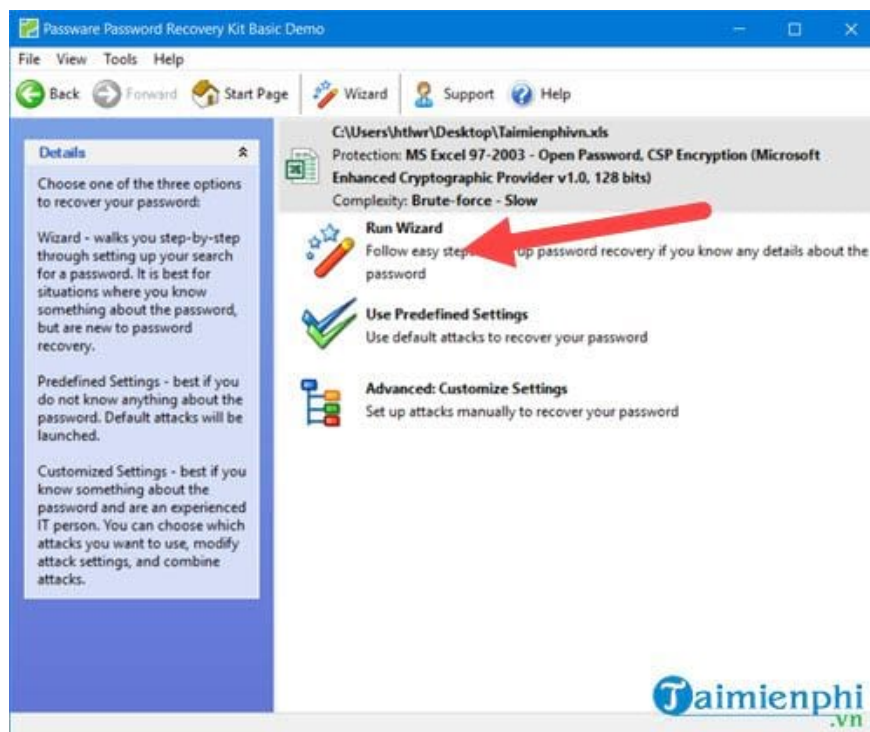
Passware Password Recovery Kit Basic Demo

File View Tools Help

Back Forward Start Page Wizard Support Help

Details

Choose one of the three options to recover your password:

Wizard - walks you step-by-step through setting up your search for a password. It is best for situations where you know something about the password, but are new to password recovery.

Predefined Settings - best if you do not know anything about the password. Default attacks will be launched.

Customized Settings - best if you know something about the password and are an experienced IT person. You can choose which attacks you want to use, modify attack settings, and combine attacks.

C:\Users\htlwr\Desktop\Taimienphivn.xls
Protection: MS Excel 97-2003 - Open Password, CSP Encryption (Microsoft Enhanced Cryptographic Provider v1.0, 128 bits)
Complexity: Brute-force - Slow

Run Wizard
Follow easy step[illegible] up password recovery if you know any details about the password

Use Predefined Settings
Use default attacks to recover your password

Advanced: Customize Settings
Set up attacks manually to recover your password

Taimienphi .vn